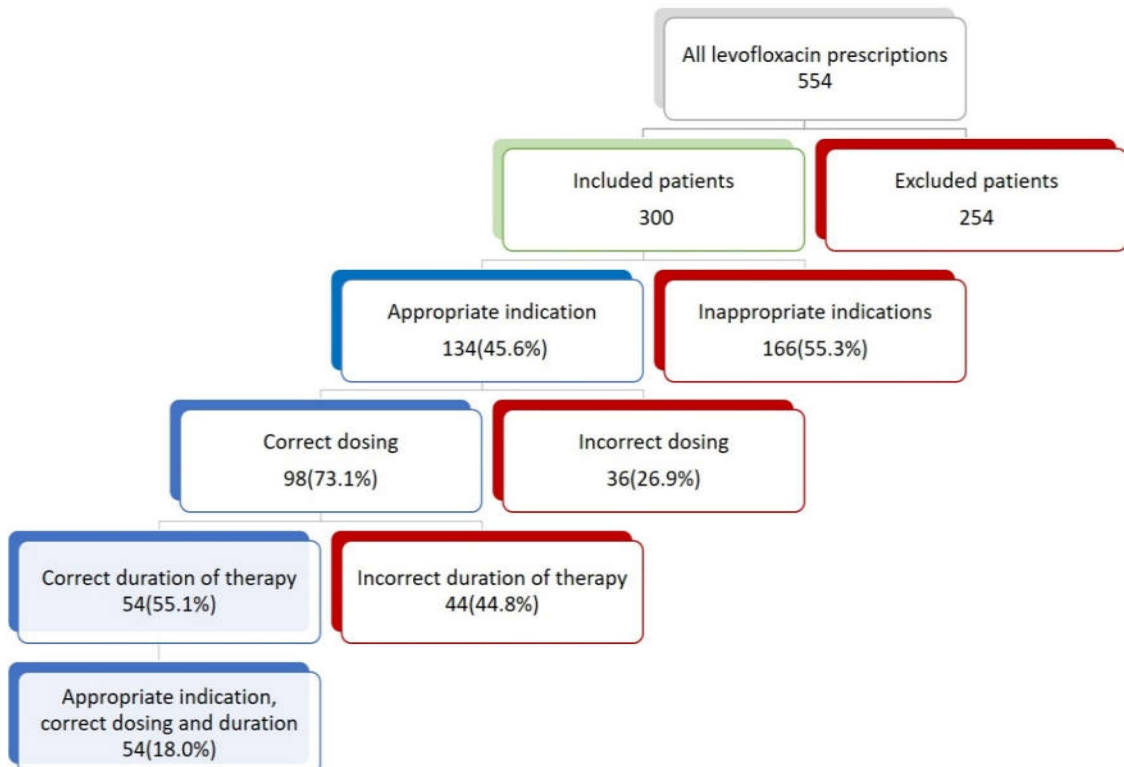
All levofloxacin prescriptions
554

Included patients
300

Excluded patients
254

Appropriate indication
134(45.6%)

Inappropriate indications
166(55.3%)

Correct dosing
98(73.1%)

Incorrect dosing
36(26.9%)

Correct duration of therapy
54(55.1%)

Incorrect duration of therapy
44(44.8%)

Appropriate indication, correct dosing and duration
54(18.0%)